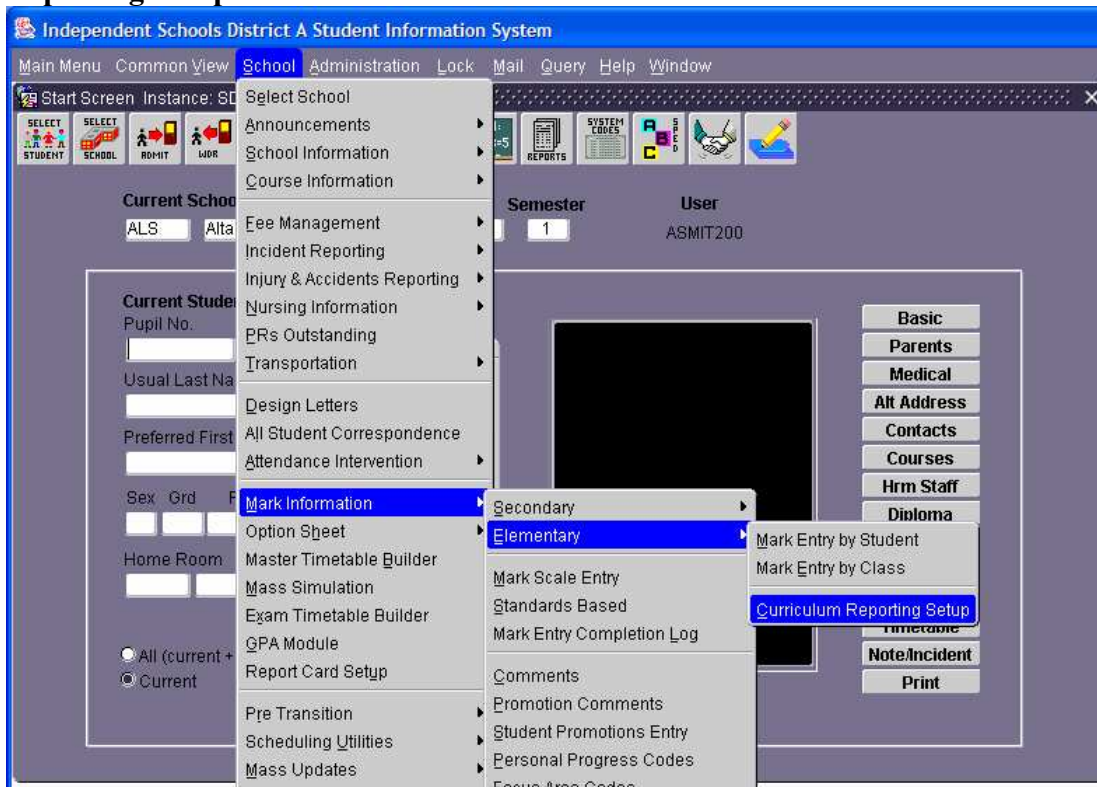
Independent Schools District A Student Information System

Main Menu Common View School Administration Lock Mail Query Help Window

Start Screen Instance: SD

SELECT STUDENT SELECT SCHOOL ADMIT WDR REPORTS SYSTEM CODES

Current School
ALS Alta

Semester 1

User ASMIT200

Current Studen
Pupil No.

Usual Last Na

Preferred First

Sex Grd

Home Room

All (current +
Current

Select School
Announcements
School Information
Course Information
Fee Management
Incident Reporting
Injury & Accidents Reporting
Nursing Information
PRs Outstanding
Transportation
Design Letters
All Student Correspondence
Attendance Intervention
Mark Information
Option Sheet
Master Timetable Builder
Mass Simulation
Exam Timetable Builder
GPA Module
Report Card Setup
Pre Transition
Scheduling Utilities
Mass Updates

Secondary
Elementary
Mark Scale Entry
Standards Based
Mark Entry Completion Log
Comments
Promotion Comments
Student Promotions Entry
Personal Progress Codes
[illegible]

Mark Entry by Student
Mark Entry by Class
Curriculum Reporting Setup

Basic
Parents
Medical
Alt Address
Contacts
Courses
Hrm Staff
Diploma
Timetable
Note/Incident
Print